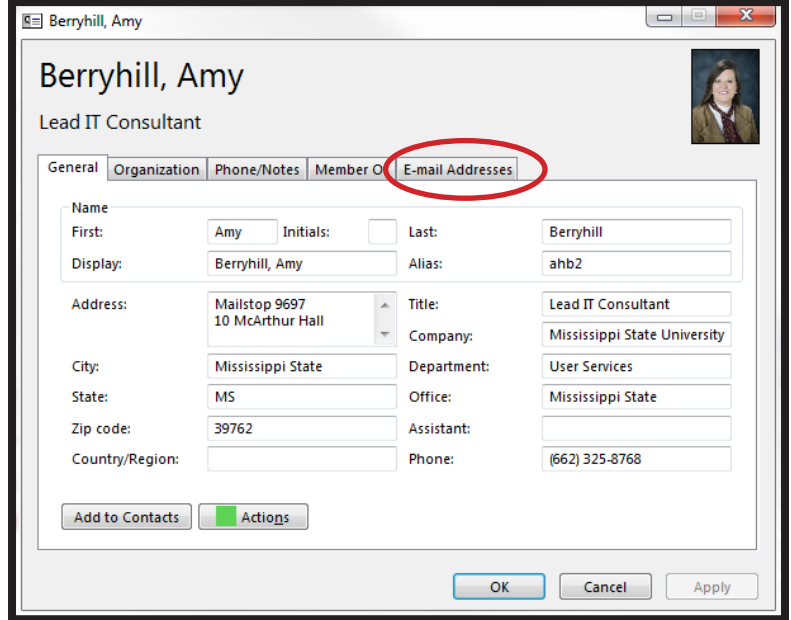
Berryhill, Amy

Berryhill, Amy

Lead IT Consultant

General | Organization | Phone/Notes | Member O | E-mail Addresses

Name

First: Amy Initials: Last: Berryhill

Display: Berryhill, Amy Alias: ahb2

Address: Mailstop 9697
10 McArthur Hall

Title: Lead IT Consultant

Company: Mississippi State University

City: Mississippi State Department: User Services

State: MS Office: Mississippi State

Zip code: 39762 Assistant:

Country/Region: Phone: (662) 325-8768

Add to Contacts Actions

OK Cancel Apply